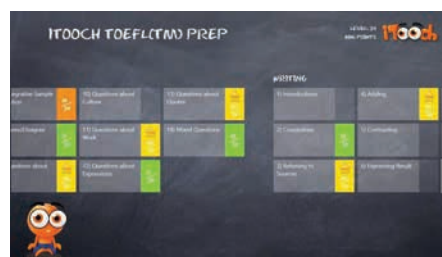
ITOOCH TOEFL(TM) PREP

LEVEL 24
886 POINTS iTooch

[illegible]grative Sample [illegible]tion

10) Questions about Culture

11) Questions about Course

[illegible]eral Purpose

13) Questions about Work

14) Mixed Questions

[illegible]estions about

15) Questions about Expressions

WRITING

1) Introductions

5) Adding

2) Comparisons

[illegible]

6) Contrasting

3) Referring to Sources

7) Expressing Result